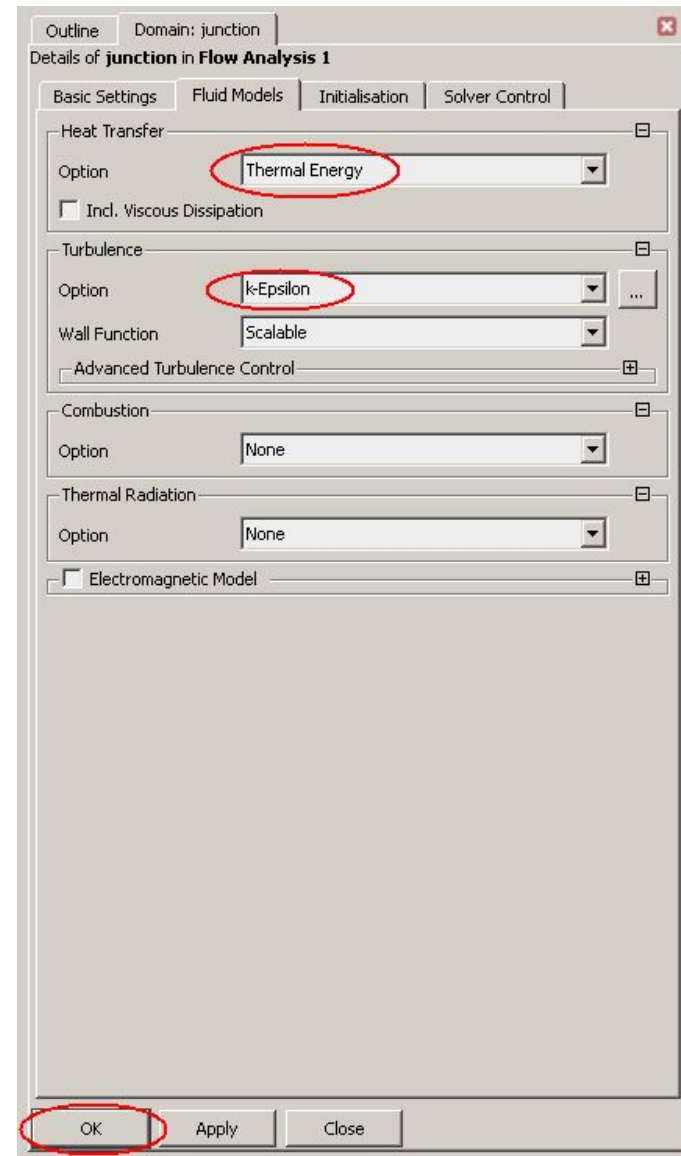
Outline | Domain: junction

Details of **junction** in **Flow Analysis 1**

Basic Settings | Fluid Models | Initialisation | Solver Control

Heat Transfer

Option: Thermal Energy

Incl. Viscous Dissipation

Turbulence

Option: k-Epsilon ...

Wall Function: Scalable

Advanced Turbulence Control

Combustion

Option: None

Thermal Radiation

Option: None

Electromagnetic Model

OK | Apply | Close